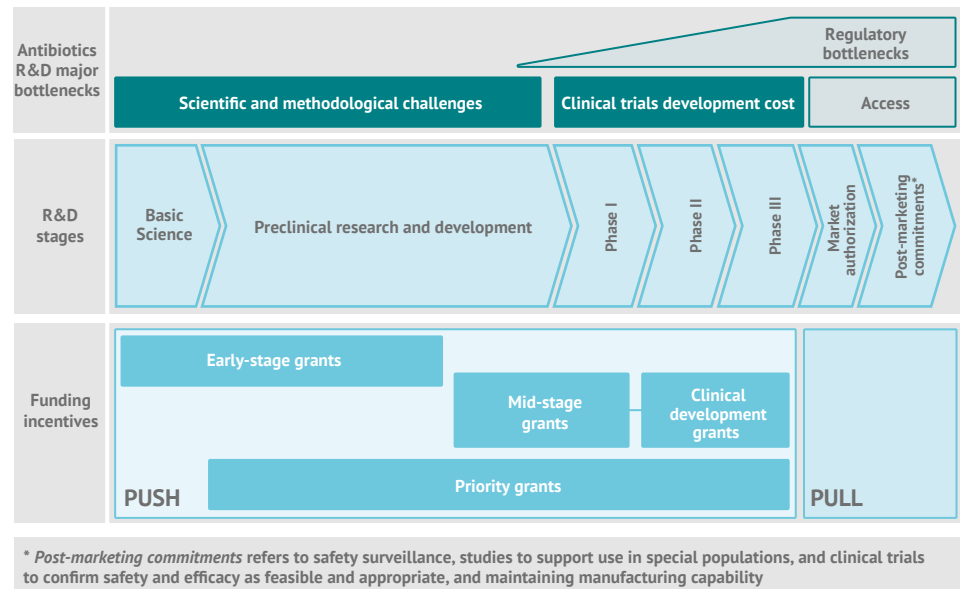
Antibiotics R&D major bottlenecks

Regulatory bottlenecks

Scientific and methodological challenges

Clinical trials development cost

Access

R&D stages

Basic Science

Preclinical research and development

Phase I

Phase II

Phase III

Market authorization

Post-marketing commitments*

Funding incentives

Early-stage grants

Mid-stage grants

Clinical development grants

Priority grants

PUSH

PULL

* *Post-marketing commitments* refers to safety surveillance, studies to support use in special populations, and clinical trials to confirm safety and efficacy as feasible and appropriate, and maintaining manufacturing capability